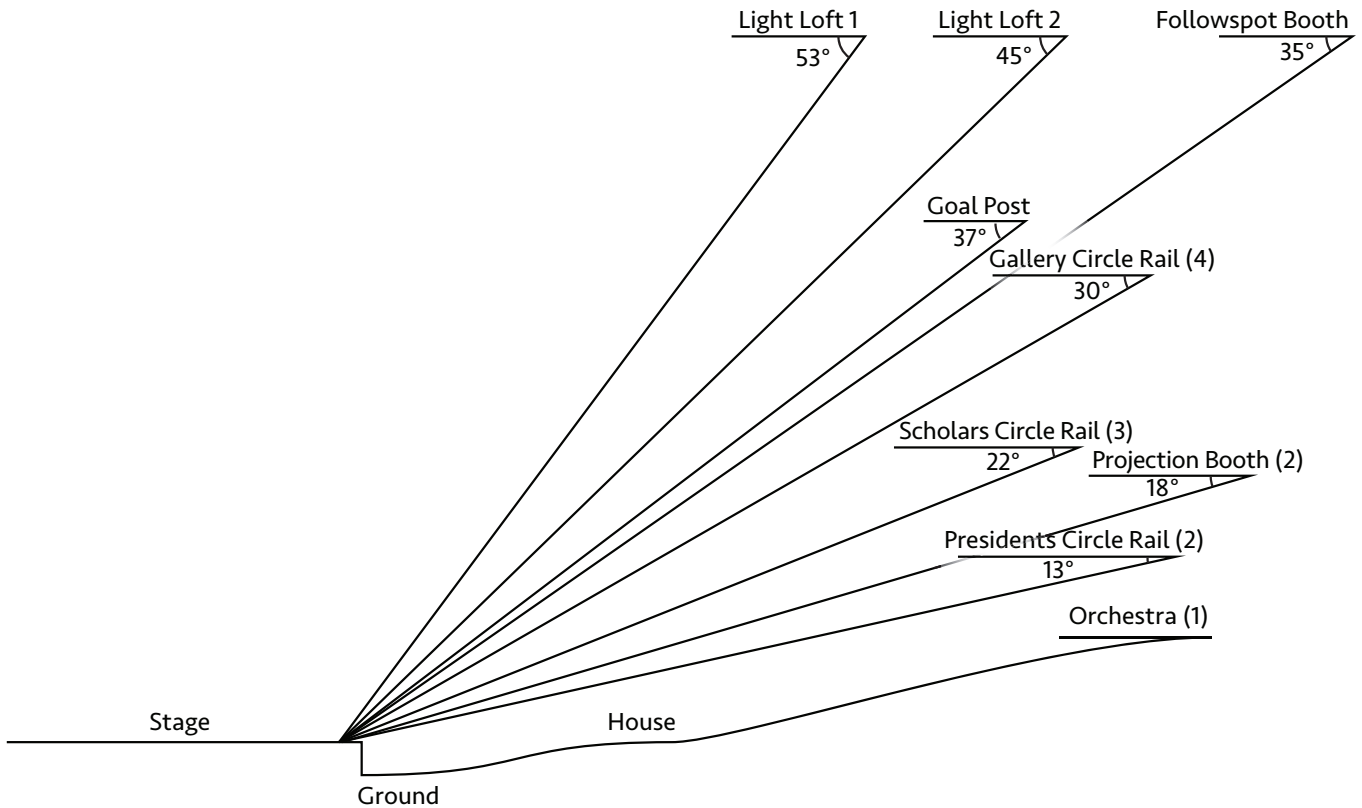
Light Loft 1
53°

Light Loft 2
45°

Followspot Booth
35°

Goal Post
37°

Gallery Circle Rail (4)
30°

Scholars Circle Rail (3)
22°

Projection Booth (2)
18°

Presidents Circle Rail (2)
13°

Orchestra (1)

Stage

House

Ground